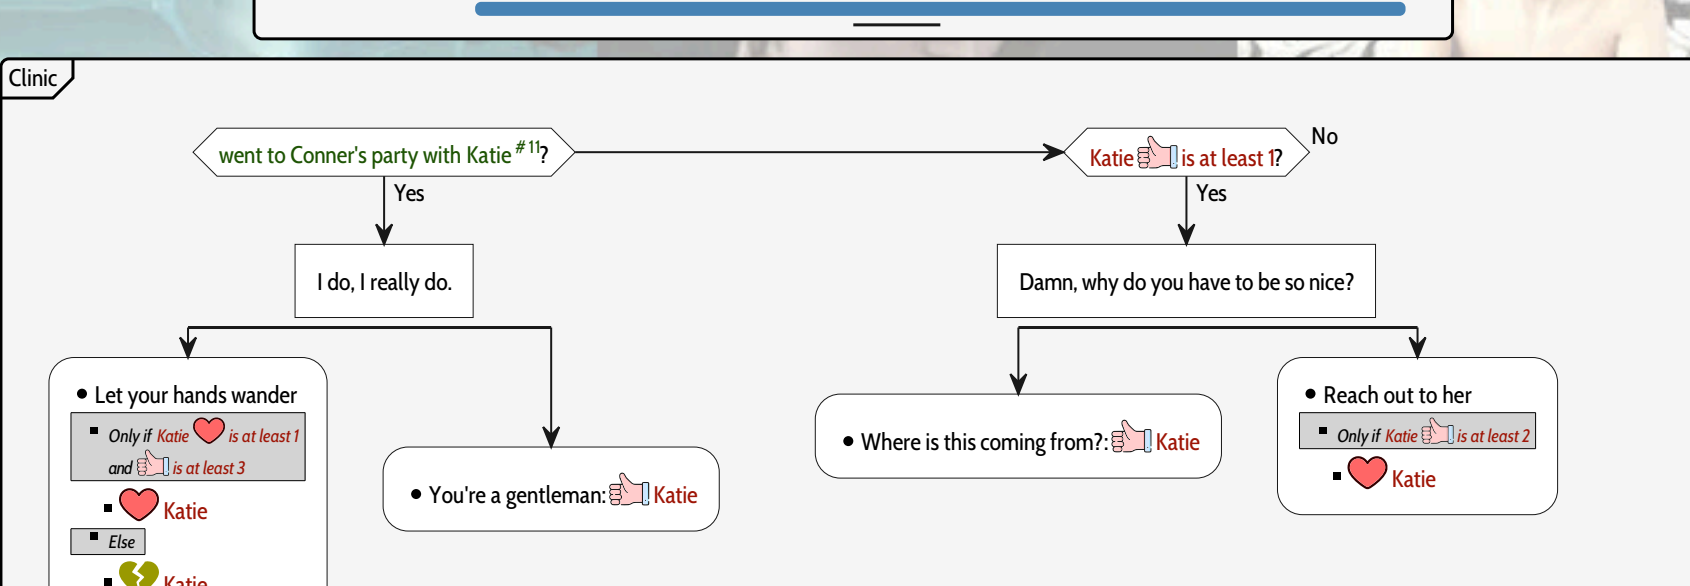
Clinic

went to Conner's party with Katie $^{\# 11}$?

Yes

I do, I really do.

Let your hands wander

Only if Katie is at least 1 and is at least 3

Katie

Else

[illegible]

You're a gentleman: Katie

Katie is at least 1?

No

Yes

Damn, why do you have to be so nice?

Where is this coming from?: Katie

Reach out to her

Only if Katie is at least 2

Katie